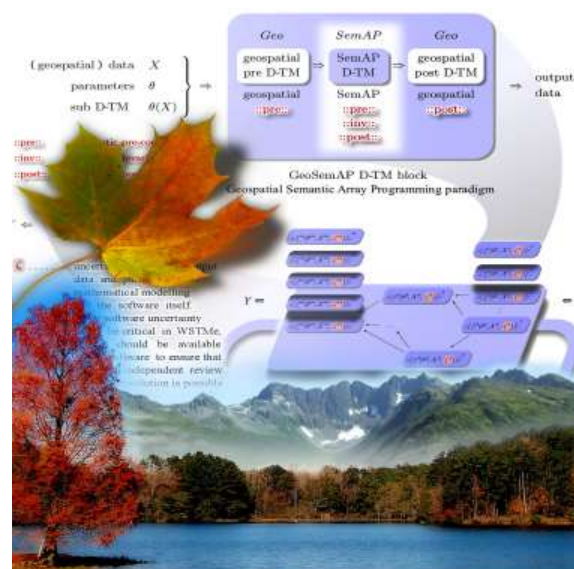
(geospatial) data $X$
parameters $\theta$
sub D-TM $\theta(X)$

$\Rightarrow$

| *Geo* | *SemAP* | *Geo* |
|---|---|---|
| geospatial pre D-TM | SemAP D-TM | geospatial post D-TM |
| geospatial ::pre:: | SemAP ::pre:: ::inv:: ::post:: | geospatial ::post:: |

$\rightarrow$ output data

GeoSemAP D-TM block
Geospatial Semantic Array Programming paradigm

::pre:: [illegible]
::inv:: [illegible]
::post:: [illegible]

uncertainty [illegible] data and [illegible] mathematical modelling the software itself software uncertainty critical in WSTMe, should be available software to ensure that independent review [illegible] is possible

$Y =$